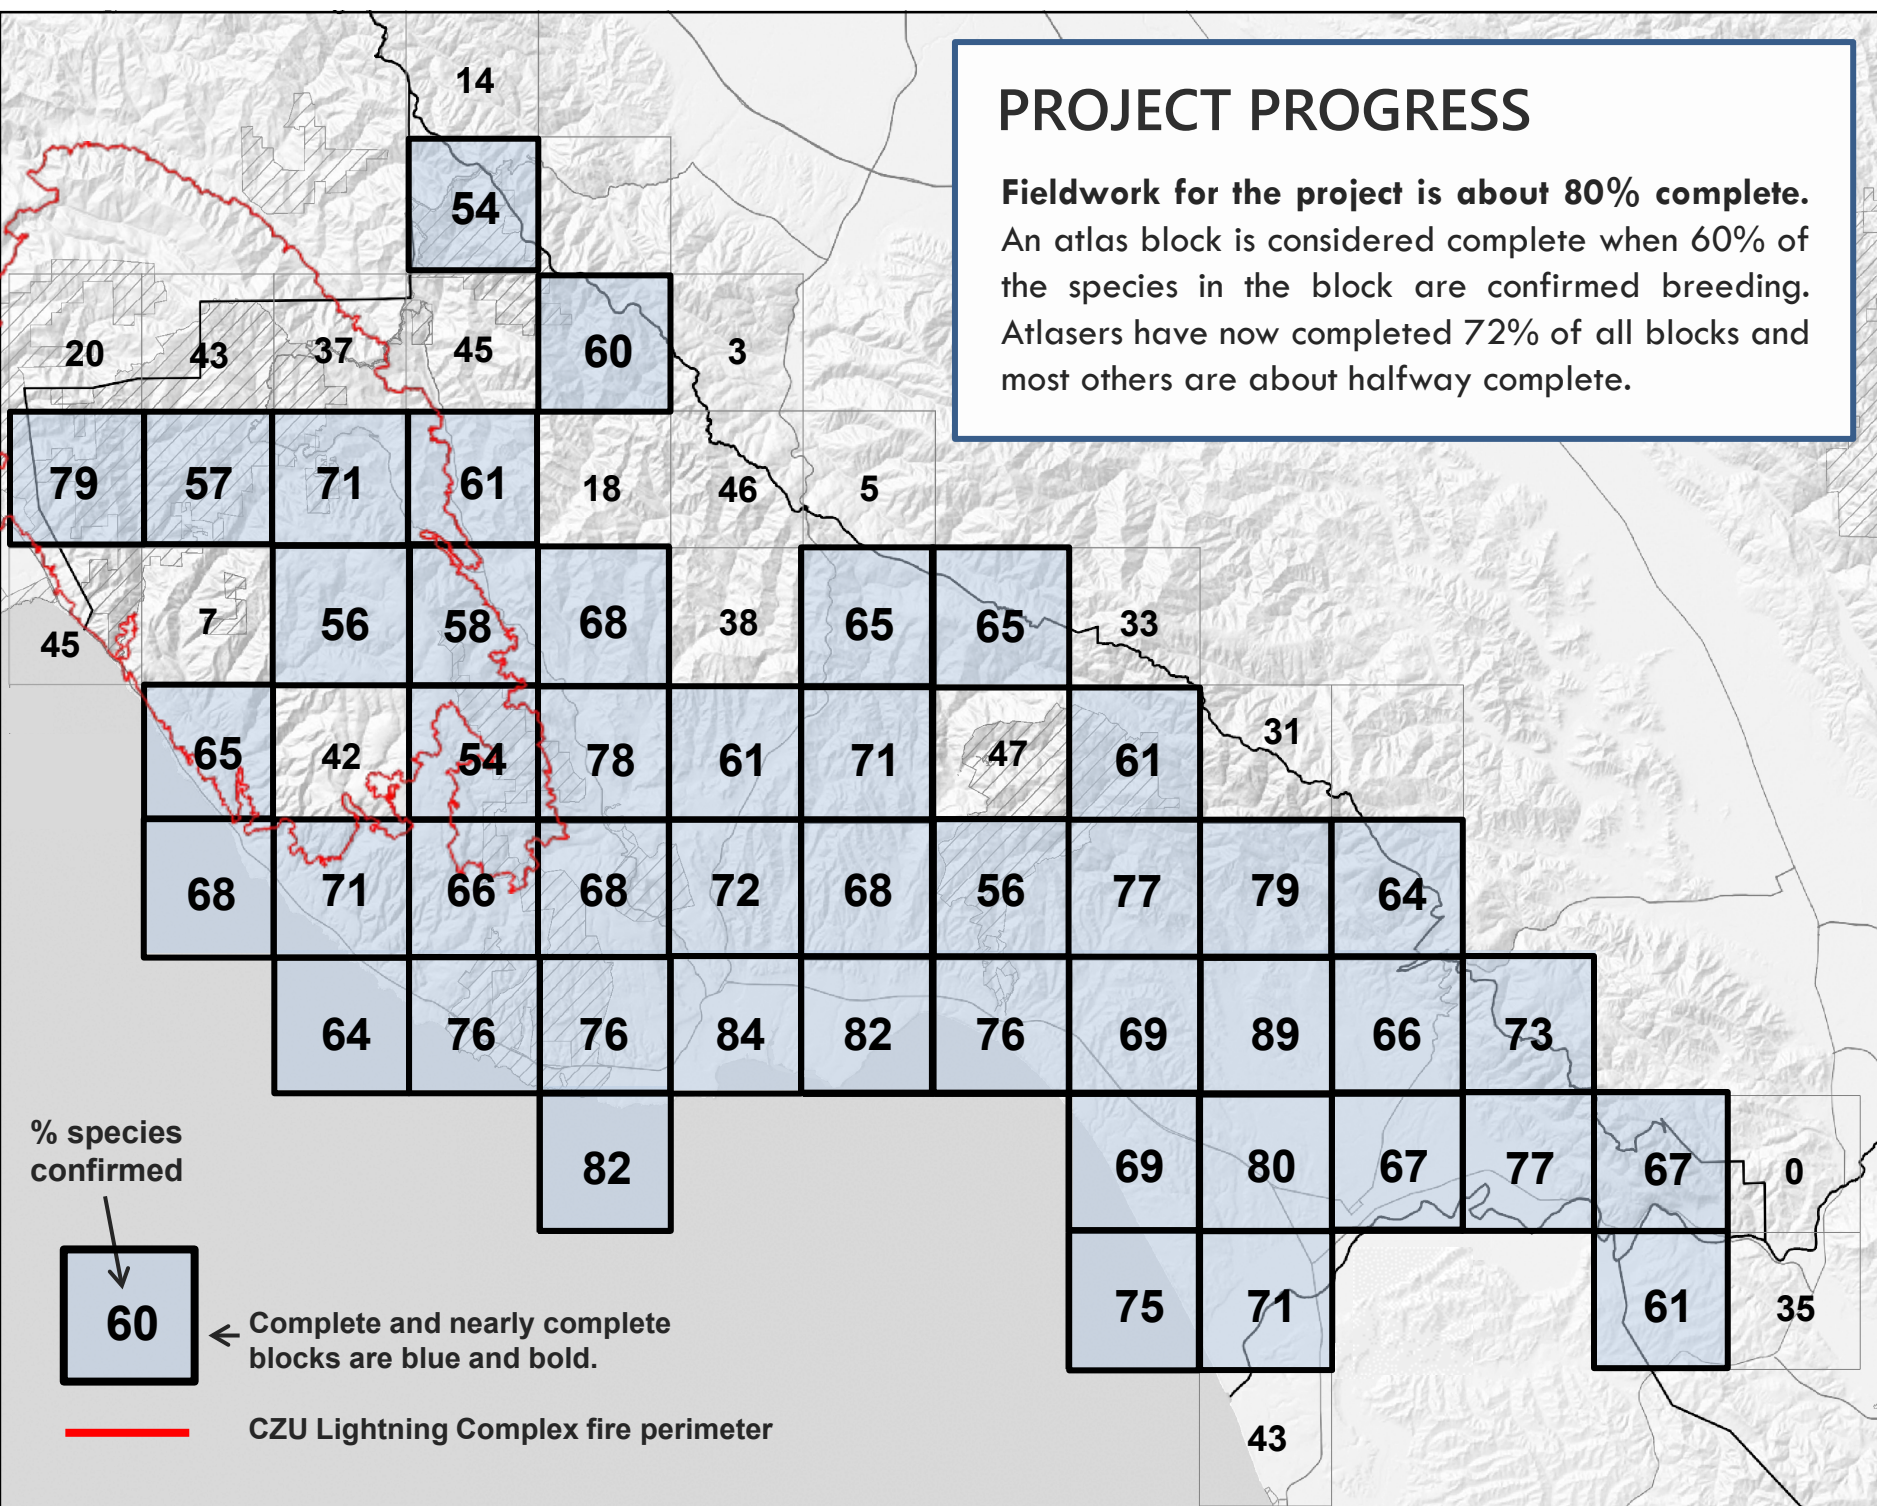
PROJECT PROGRESS

**Fieldwork for the project is about 80% complete.** An atlas block is considered complete when 60% of the species in the block are confirmed breeding. Atlasers have now completed 72% of all blocks and most others are about halfway complete.

14

54

20 43 37 45 60 3

79 57 71 61 18 46 5

45 7 56 58 68 38 65 65 33

65 42 54 78 61 71 47 61 31

68 71 66 68 72 68 56 77 79 64

64 76 76 84 82 76 69 89 66 73

82 69 80 67 77 67 0

75 71 61 35

43

% species confirmed

60

Complete and nearly complete blocks are blue and bold.

CZU Lightning Complex fire perimeter